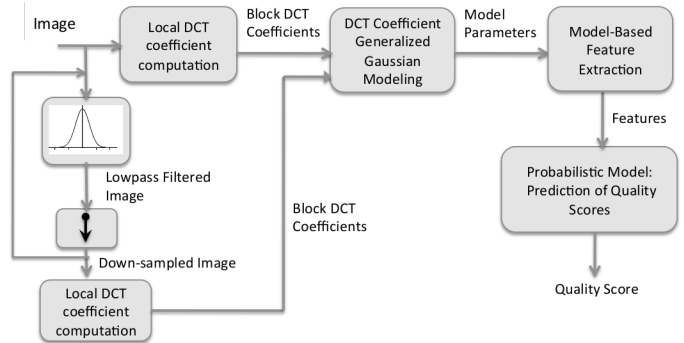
Image

Local DCT coefficient computation

Block DCT Coefficients

DCT Coefficient Generalized Gaussian Modeling

Model Parameters

Model-Based Feature Extraction

Features

Probabilistic Model: Prediction of Quality Scores

Quality Score

Lowpass Filtered Image

Block DCT Coefficients

Down-sampled Image

Local DCT coefficient computation